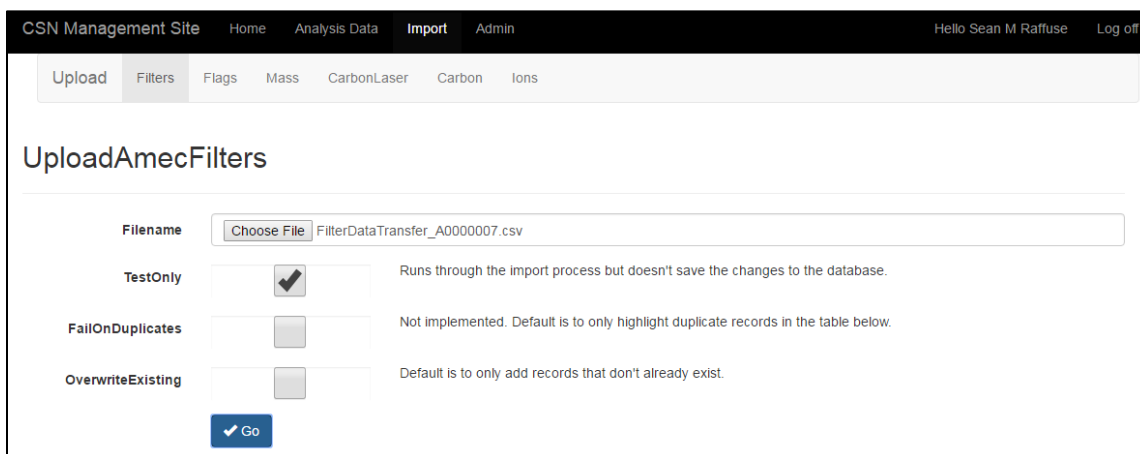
CSN Management Site Home Analysis Data Import Admin Hello Sean M Raffuse Log off

Upload Filters Flags Mass CarbonLaser Carbon Ions

UploadAmecFilters

Filename Choose File FilterDataTransfer_A0000007.csv

TestOnly Runs through the import process but doesn't save the changes to the database.

FailOnDuplicates Not implemented. Default is to only highlight duplicate records in the table below.

OverwriteExisting Default is to only add records that don't already exist.

Go